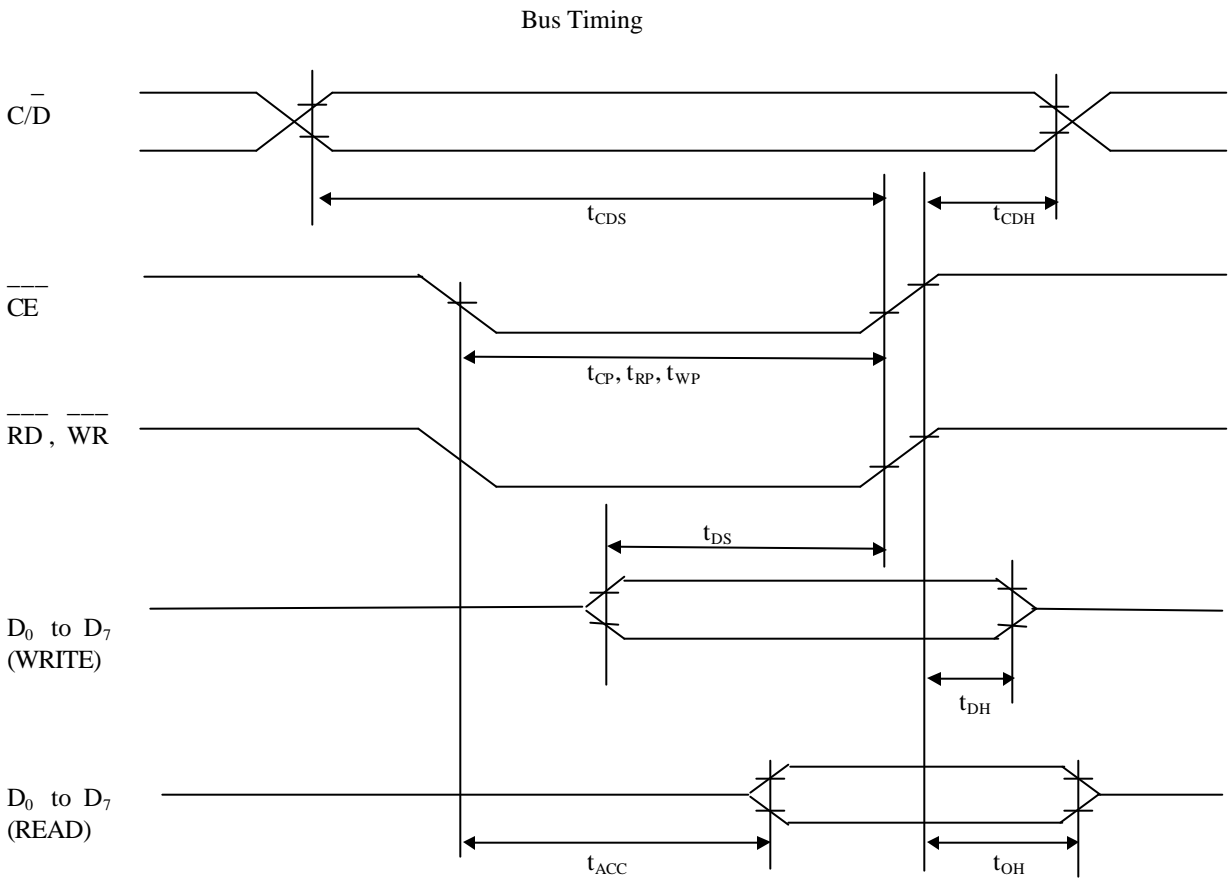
Bus Timing

$C/\overline{D}$

$t_{CDS}$

$t_{CDH}$

$\overline{CE}$

$t_{CP}, t_{RP}, t_{WP}$

$\overline{RD}$, $\overline{WR}$

$t_{DS}$

$D_0$ to $D_7$ (WRITE)

$t_{DH}$

$D_0$ to $D_7$ (READ)

$t_{ACC}$

$t_{OH}$